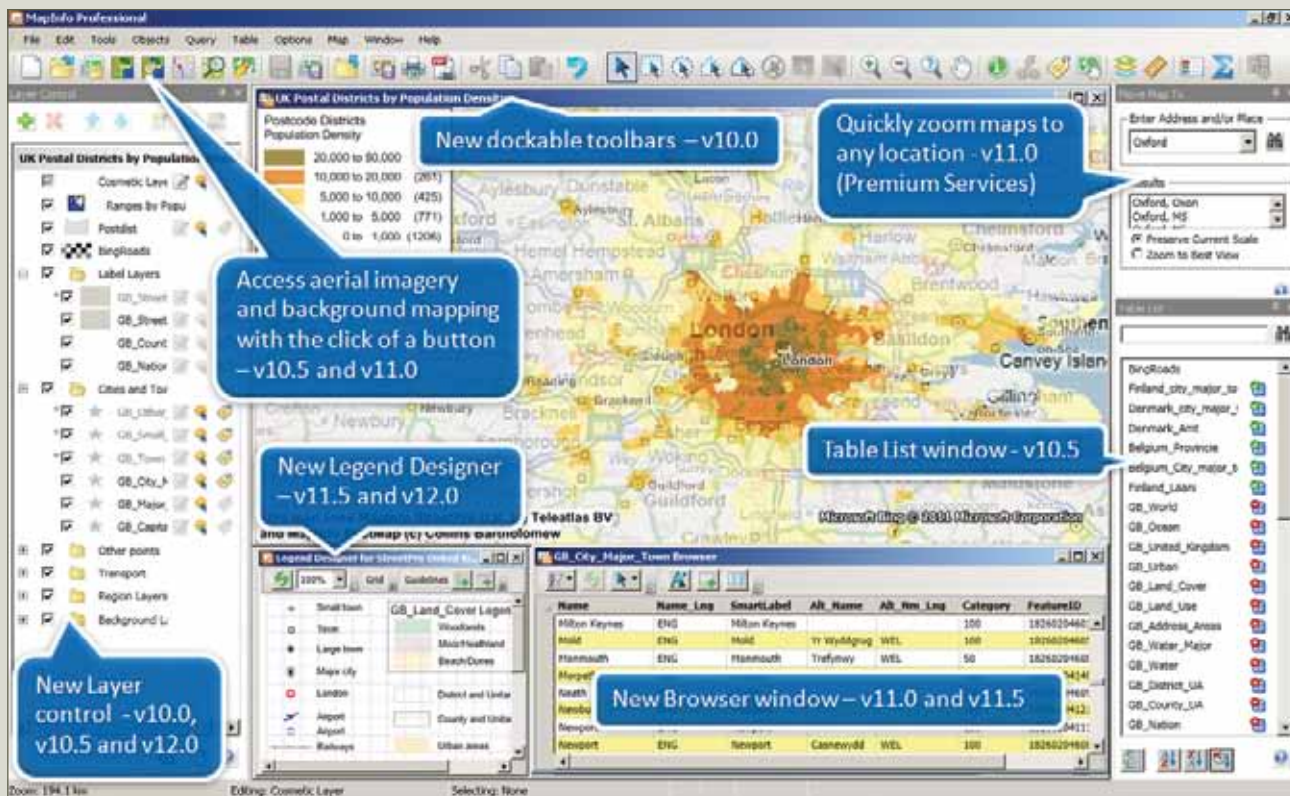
MapInfo Professional

File Edit Tools Objects Query Table Options Map Window Help

Layer Control

UK Postal Districts by Population

Cosmetic Laye
Ranges by Popu
Postdist
BingRoads
Label Layers
GB_Street
GB_Street
GB_Count
GB_Nation
Cities and Tow
GB_Urban
GB_Small
GB_Town
GB_City_M
GB_Major
GB_Capita
Other points
Transport
Region Layers
Background L

UK Postal Districts by Population Density

Postcode Districts
Population Density

| | |
|---|---|
| 20,000 to 90,000 | |
| 10,000 to 20,000 | (261) |
| 5,000 to 10,000 | (425) |
| 1,000 to 5,000 | (771) |
| 0 to 1,000 | (1206) |

New dockable toolbars – v10.0

Quickly zoom maps to any location - v11.0 (Premium Services)

Access aerial imagery and background mapping with the click of a button – v10.5 and v11.0

Dunstable
Aylesbury
St. Albans
Harlow
Chelmsford
Hemel Hempstead
Amersham
Brentwood
London
Southend
Basildon
Canvey Island
Newbury
Bracknell
Guildford
Gillingham

New Legend Designer – v11.5 and v12.0

Table List window - v10.5

Teleatlas BV
Collins Bartholomew
Microsoft Bing © 2011 Microsoft Corporation

Move Map To
Enter Address and/or Place
Oxford
Results
Oxford, Oxon
Oxford, MS
Preserve Current Scale
Zoom to Best View

Table List
BingRoads
Finland_city_major_to
Denmark_city_major_
Denmark_Amt
Belgium_Provincie
Belgium_City_major_t
Finland_Laani
GB_World
GB_Ocean
GB_United_Kingdom
GB_Urban
GB_Land_Cover
GB_Land_Use
GB_Address_Areas
GB_Water_Major
GB_Water
GB_District_UA
GB_County_UA
GB_Nation

Legend Designer for StreetPro United Ki...
100% Grid Guidelines
Small town
Town
Large town
Major city
London
Airport
Airport
Railways
GB_Land_Cover Legen
Woodlands
Moor/Heathland
Beach/Dunes
District and Unitar
County and Unita
Urban areas

GB_City_Major_Town Browser

| Name | Name_Lng | SmartLabel | Alt_Name | Alt_Nm_Lng | Category | FeatureID |
|---|---|---|---|---|---|---|
| Milton Keynes | ENG | Milton Keynes | | | 100 | 18260204601 |
| Mold | ENG | Mold | Yr Wyddgrug | WEL | 100 | 18260204601 |
| Monmouth | ENG | Monmouth | Trefynwy | WEL | 50 | 18260204601 |
| Newport | ENG | Newport | Casnewydd | WEL | 100 | 18260204601 |

New Browser window – v11.0 and v11.5

New Layer control - v10.0, v10.5 and v12.0

Zoom: 194.1 km Editing: Cosmetic Layer Selecting: None